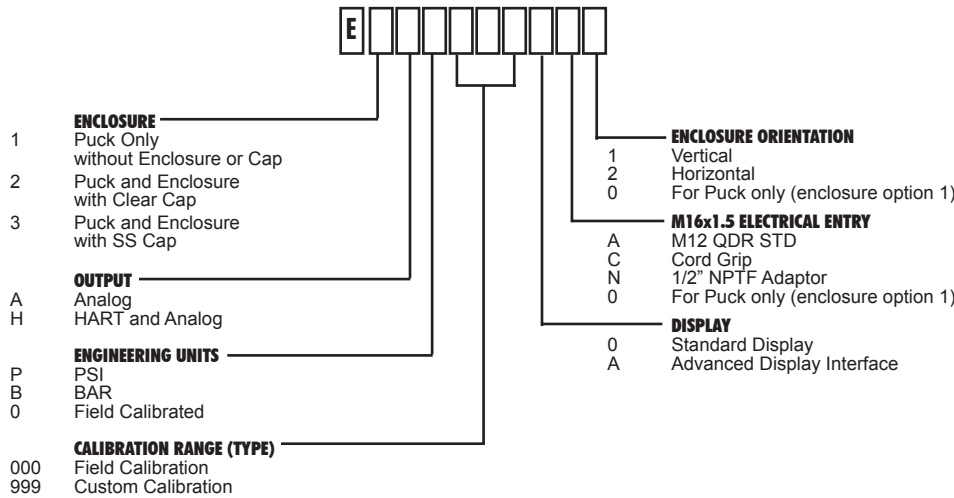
E

ENCLOSURE
1 Puck Only without Enclosure or Cap
2 Puck and Enclosure with Clear Cap
3 Puck and Enclosure with SS Cap

OUTPUT
A Analog
H HART and Analog

ENGINEERING UNITS
P PSI
B BAR
0 Field Calibrated

CALIBRATION RANGE (TYPE)
000 Field Calibration
999 Custom Calibration

ENCLOSURE ORIENTATION
1 Vertical
2 Horizontal
0 For Puck only (enclosure option 1)

M16x1.5 ELECTRICAL ENTRY
A M12 QDR STD
C Cord Grip
N 1/2" NPTF Adaptor
0 For Puck only (enclosure option 1)

DISPLAY
0 Standard Display
A Advanced Display Interface